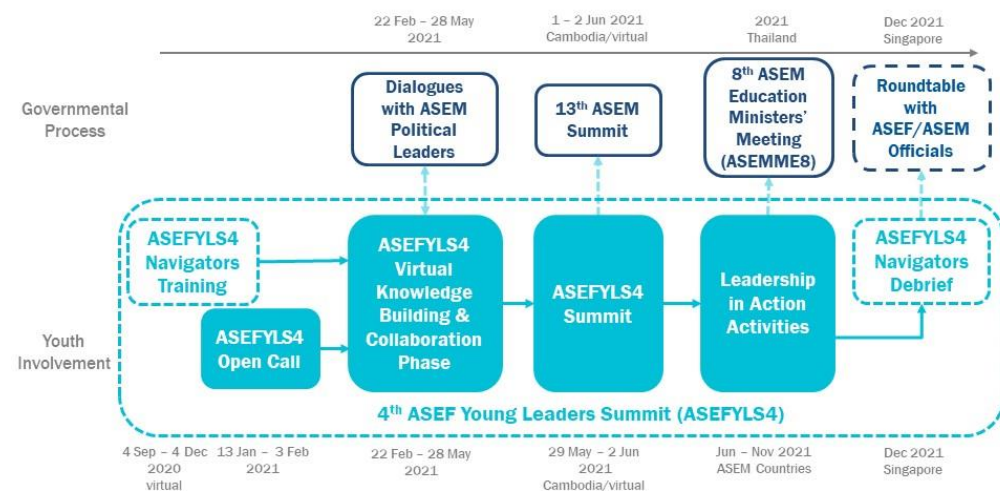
22 Feb – 28 May 2021

1 – 2 Jun 2021 Cambodia/virtual

2021 Thailand

Dec 2021 Singapore

Governmental Process

Dialogues with ASEM Political Leaders

13$^{th}$ ASEM Summit

8$^{th}$ ASEM Education Ministers' Meeting (ASEMME8)

Roundtable with ASEF/ASEM Officials

ASEFYLS4 Navigators Training

ASEFYLS4 Open Call

ASEFYLS4 Virtual Knowledge Building & Collaboration Phase

ASEFYLS4 Summit

Leadership in Action Activities

ASEFYLS4 Navigators Debrief

Youth Involvement

4$^{th}$ ASEF Young Leaders Summit (ASEFYLS4)

4 Sep – 4 Dec 2020 virtual

13 Jan – 3 Feb 2021

22 Feb – 28 May 2021

29 May – 2 Jun 2021 Cambodia/virtual

Jun – Nov 2021 ASEM Countries

Dec 2021 Singapore